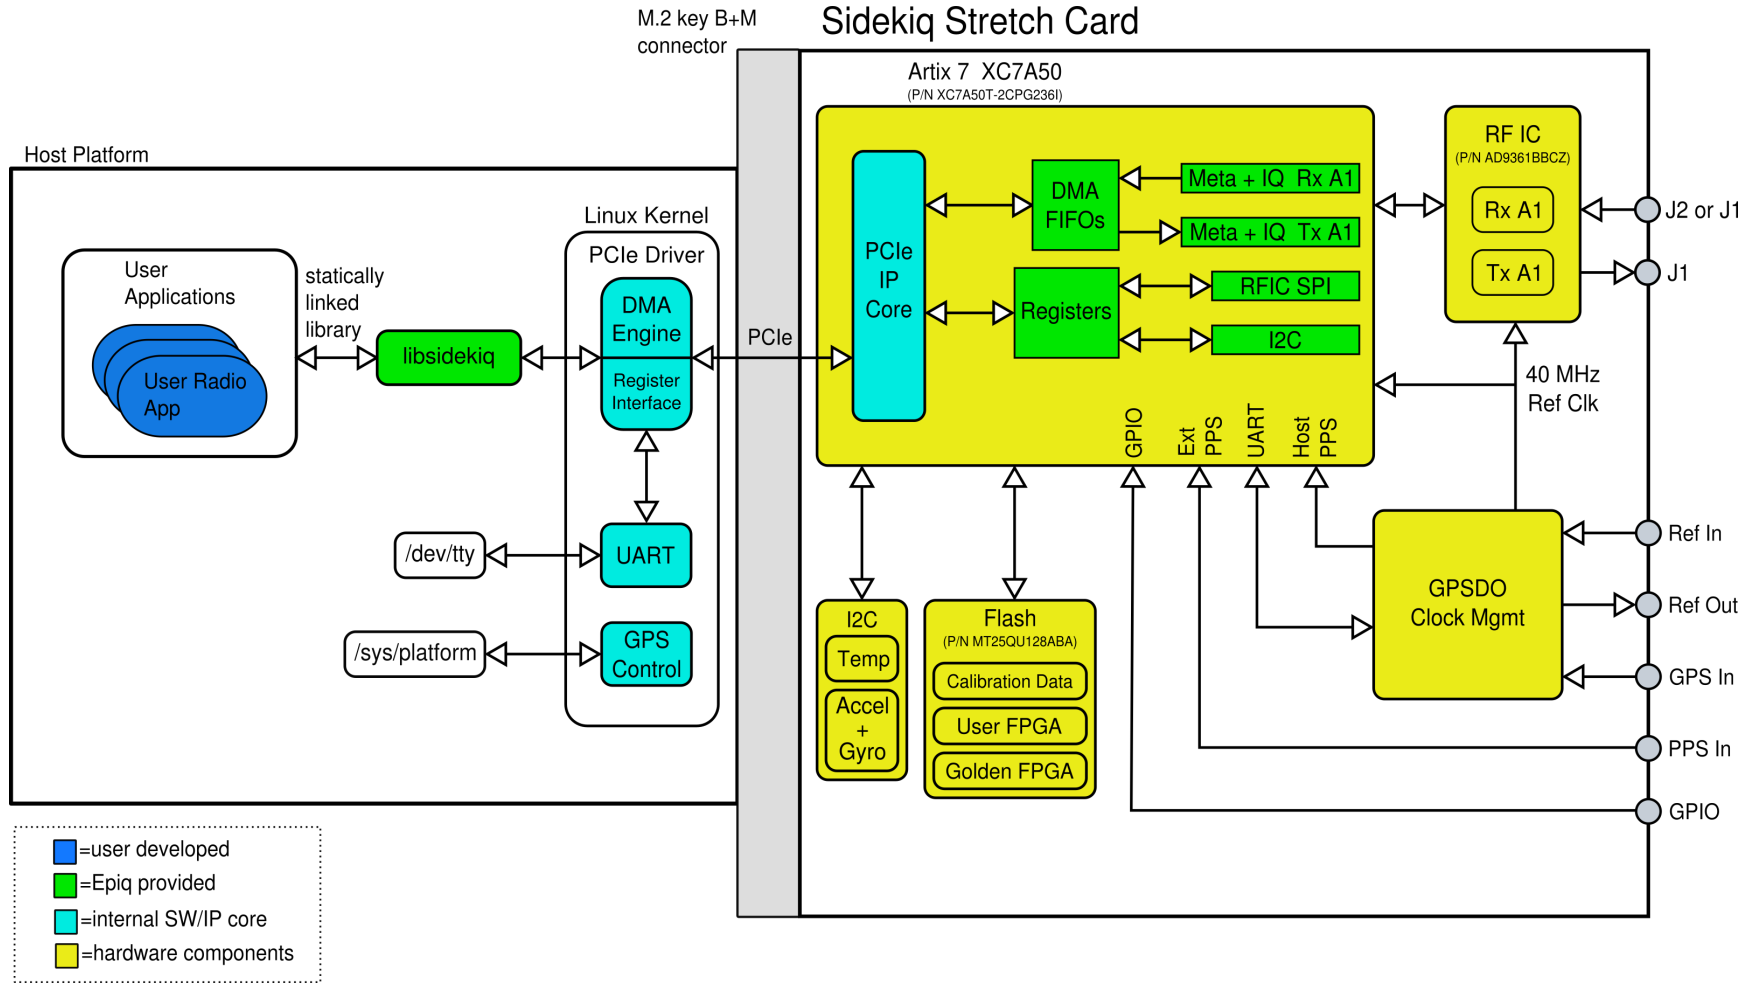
M.2 key B+M connector

Sidekiq Stretch Card

Artix 7 XC7A50
(P/N XC7A50T-2CPG236I)

Host Platform

Linux Kernel

PCIe Driver

User Applications

User Radio App

statically linked library

libsidekiq

DMA Engine

Register Interface

PCIe

UART

GPS Control

/dev/tty

/sys/platform

PCIe IP Core

DMA FIFOs

Registers

Meta + IQ Rx A1

Meta + IQ Tx A1

RFIC SPI

I2C

GPIO

Ext PPS

UART

Host PPS

RF IC
(P/N AD9361BBCZ)

Rx A1

Tx A1

J2 or J1

J1

40 MHz Ref Clk

GPSDO Clock Mgmt

Ref In

Ref Out

GPS In

PPS In

GPIO

I2C

Temp

Accel + Gyro

Flash
(P/N MT25QU128ABA)

Calibration Data

User FPGA

Golden FPGA

=user developed

=Epiq provided

=internal SW/IP core

=hardware components